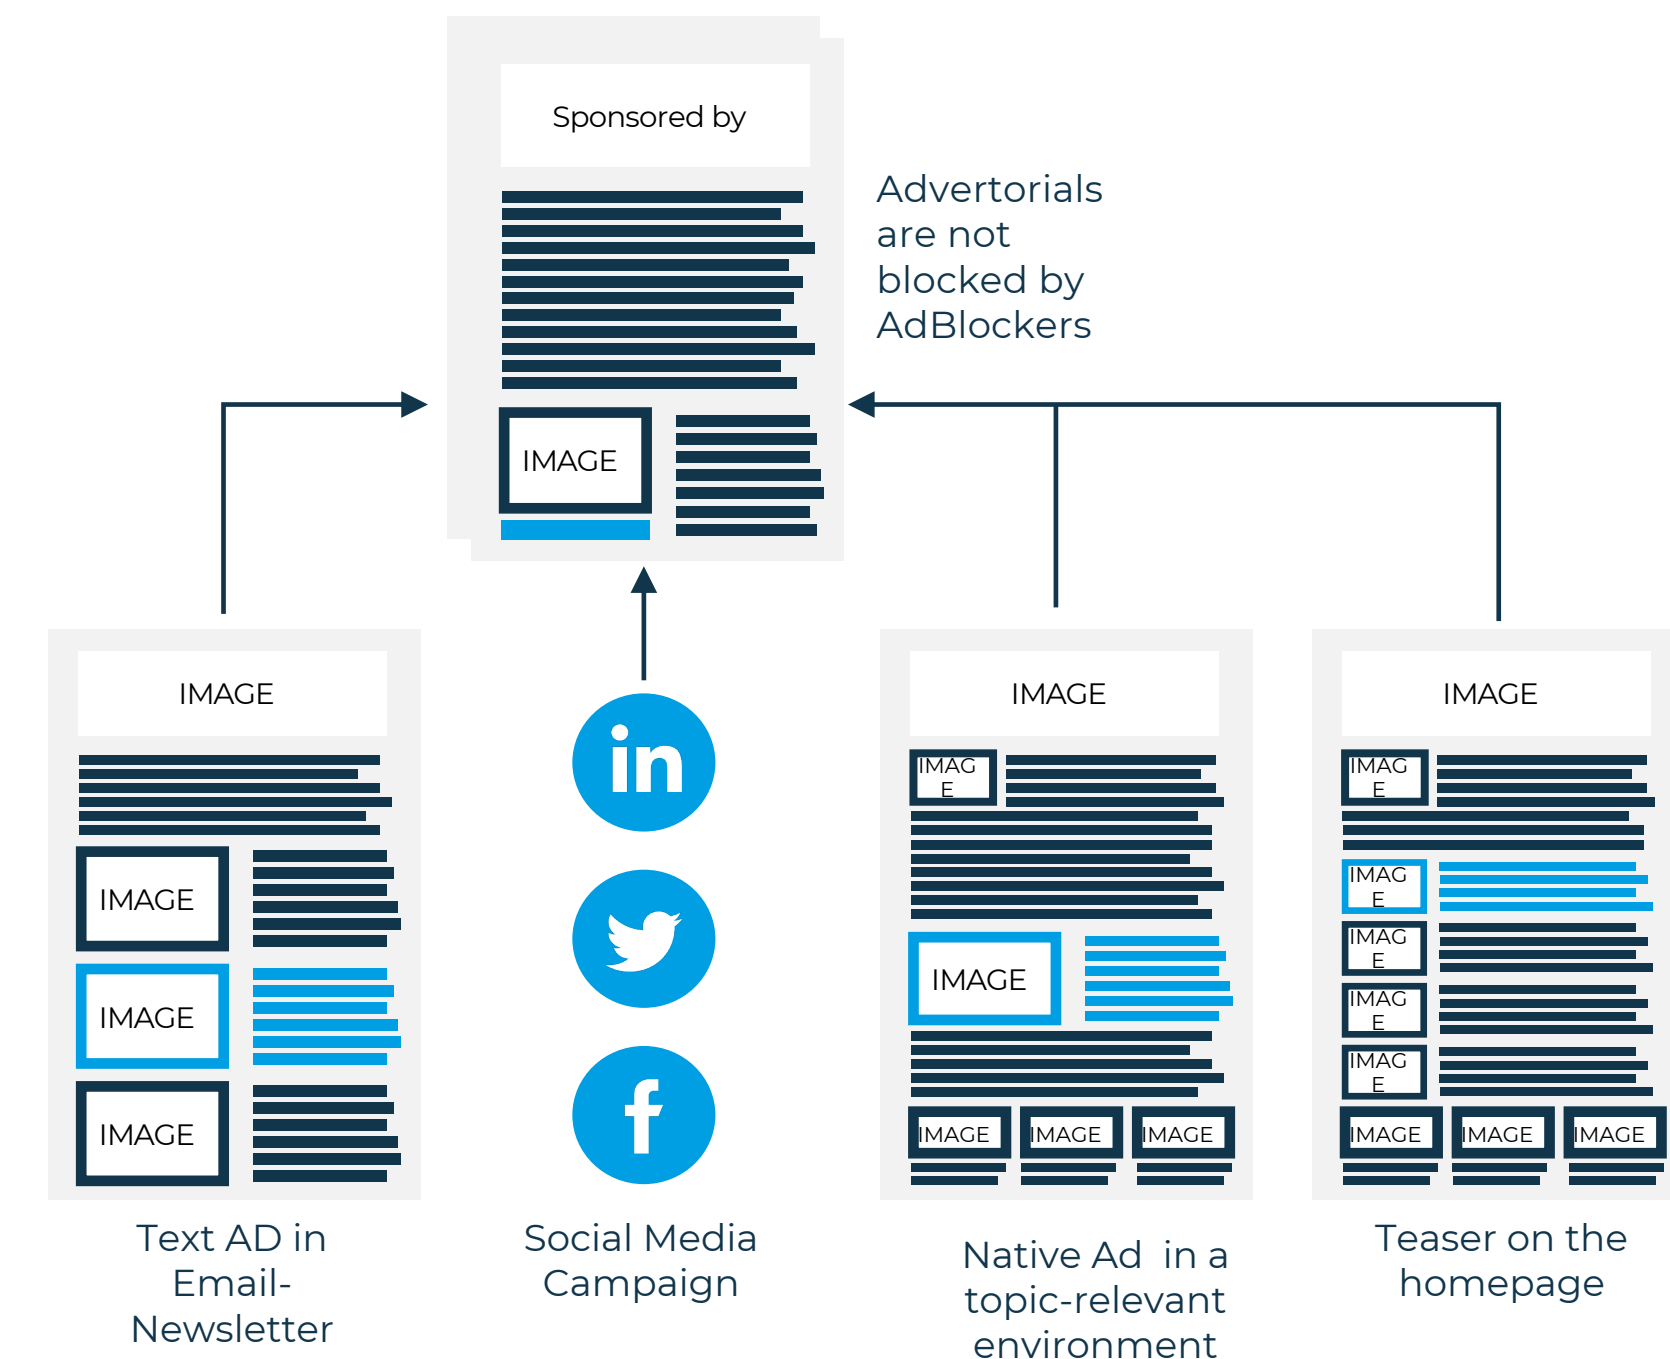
Sponsored by

IMAGE

Advertorials are not blocked by AdBlockers

IMAGE

IMAGE

IMAGE

IMAGE

Text AD in Email-Newsletter

in

f

Social Media Campaign

IMAGE

IMAG E

IMAGE

IMAGE IMAGE IMAGE

Native Ad in a topic-relevant environment

IMAGE

IMAG E

IMAG E

IMAG E

IMAG E

IMAG E

IMAGE IMAGE IMAGE

Teaser on the homepage